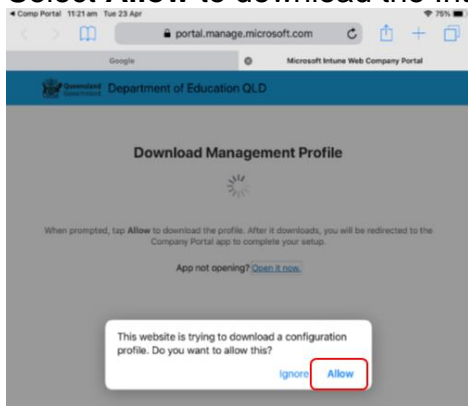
Select **Allow** to download the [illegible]

◂ Comp Portal 11:21am Tue 23 Apr

75%

portal.manage.microsoft.com

Google

Microsoft Intune Web Company Portal

Queensland Government

Department of Education QLD

Download Management Profile

When prompted, tap Allow to download the profile. After it downloads, you will be redirected to the Company Portal app to complete your setup.

App not opening? Open it now.

This website is trying to download a configuration profile. Do you want to allow this?

Ignore

Allow